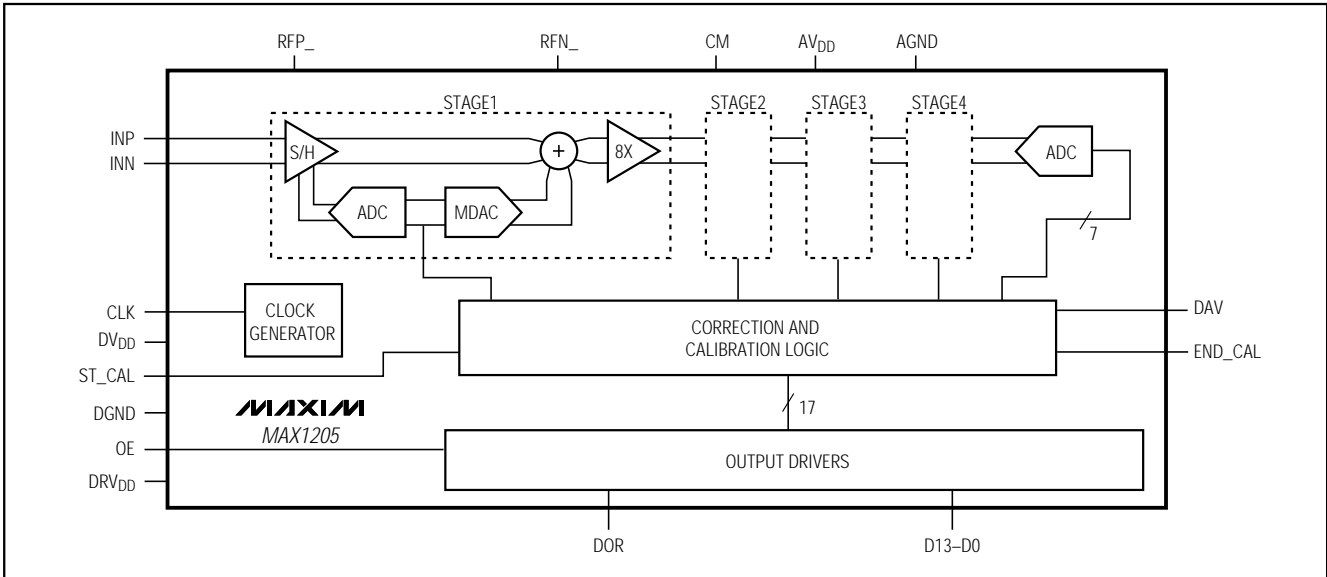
RFP_
RFN_
CM
$AV_{DD}$
AGND

STAGE1
STAGE2
STAGE3
STAGE4

INP
INN
S/H
+
8X
ADC
MDAC
ADC
7

CLK
$DV_{DD}$
ST_CAL
DGND
OE
$DRV_{DD}$

CLOCK GENERATOR

CORRECTION AND CALIBRATION LOGIC

DAV
END_CAL

17

MAXIM
MAX1205

OUTPUT DRIVERS

DOR
D13–D0